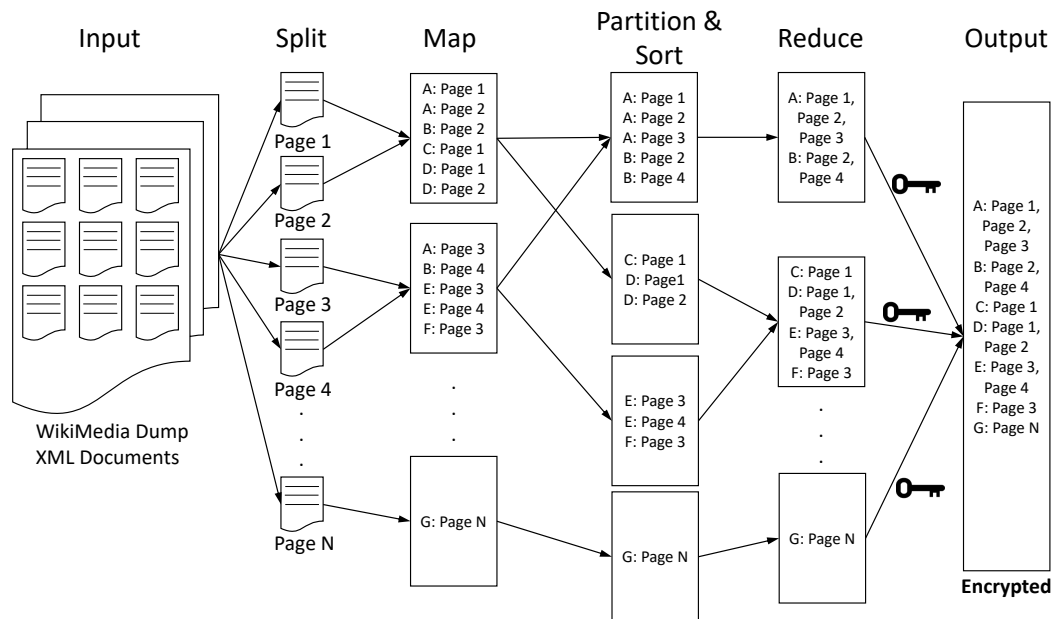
Input

Split

Map

Partition & Sort

Reduce

Output

WikiMedia Dump XML Documents

Page 1

Page 2

Page 3

Page 4

.
.
.

Page N

A: Page 1
A: Page 2
B: Page 2
C: Page 1
D: Page 1
D: Page 2

A: Page 3
B: Page 4
E: Page 3
E: Page 4
F: Page 3

.
.
.

G: Page N

A: Page 1
A: Page 2
A: Page 3
B: Page 2
B: Page 4

C: Page 1
D: Page1
D: Page 2

E: Page 3
E: Page 4
F: Page 3

G: Page N

A: Page 1, Page 2, Page 3
B: Page 2, Page 4

C: Page 1
D: Page 1, Page 2
E: Page 3, Page 4
F: Page 3

.
.
.

G: Page N

A: Page 1, Page 2, Page 3
B: Page 2, Page 4
C: Page 1
D: Page 1, Page 2
E: Page 3, Page 4
F: Page 3
G: Page N

Encrypted